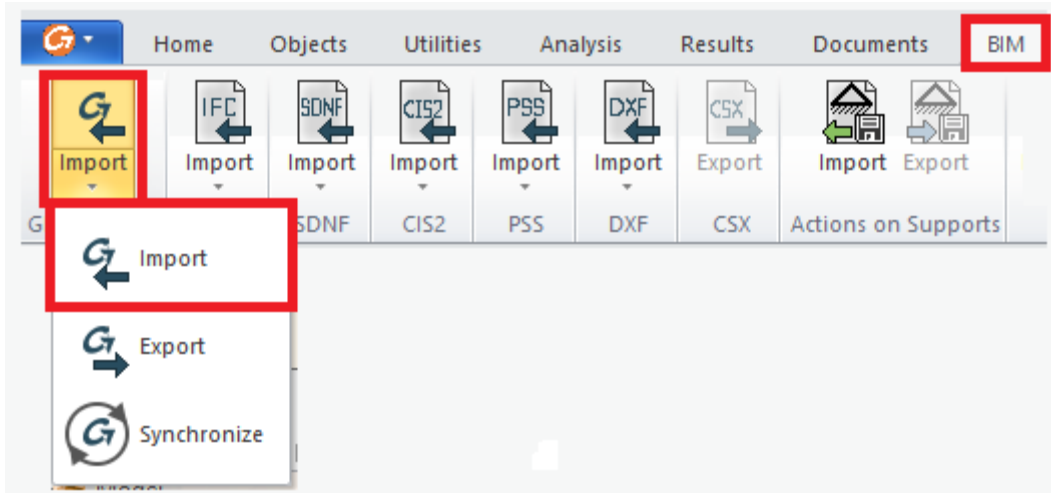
Home Objects Utilities Analysis Results Documents BIM

Import

IFC
Import

SDNF
Import

CIS2
Import

PSS
Import

DXF
Import

CSX
Export

Import Export

G

SDNF CIS2 PSS DXF CSX Actions on Supports

Import

Export

Synchronize